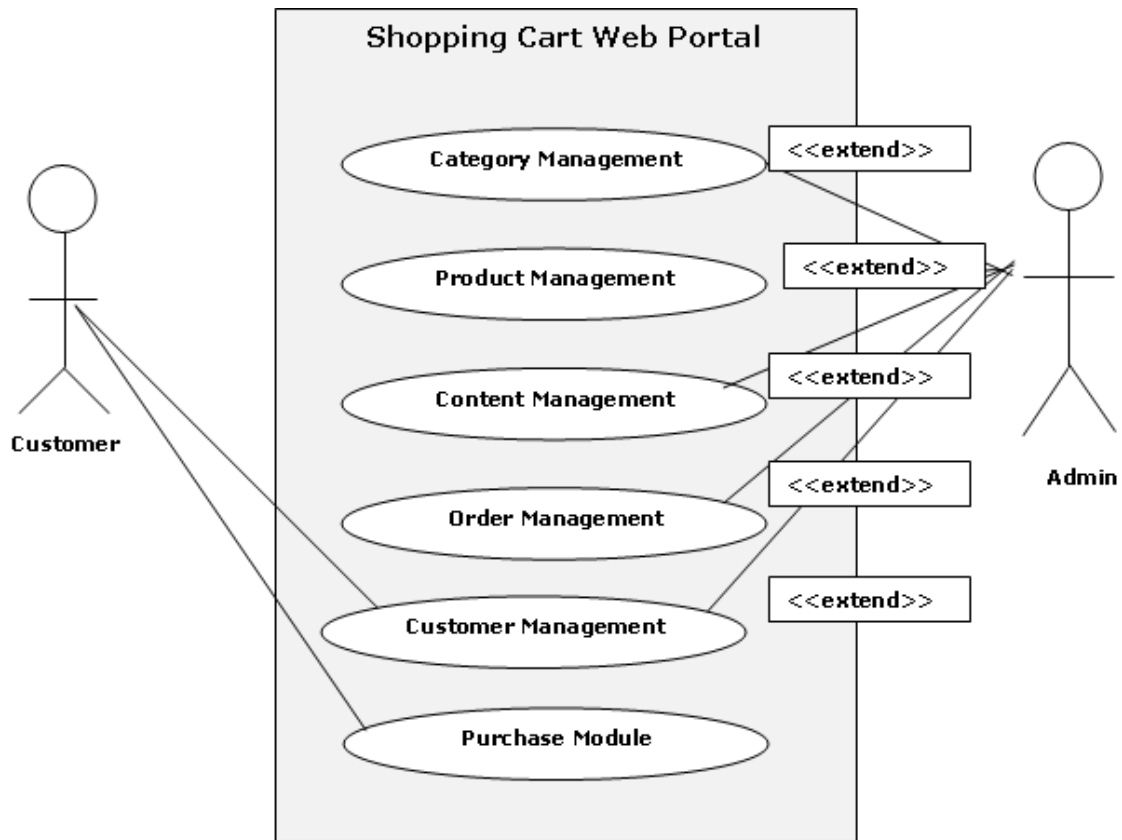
Shopping Cart Web Portal

Customer

Category Management

<<extend>>

Product Management

<<extend>>

Content Management

<<extend>>

Order Management

<<extend>>

Customer Management

<<extend>>

Purchase Module

Admin